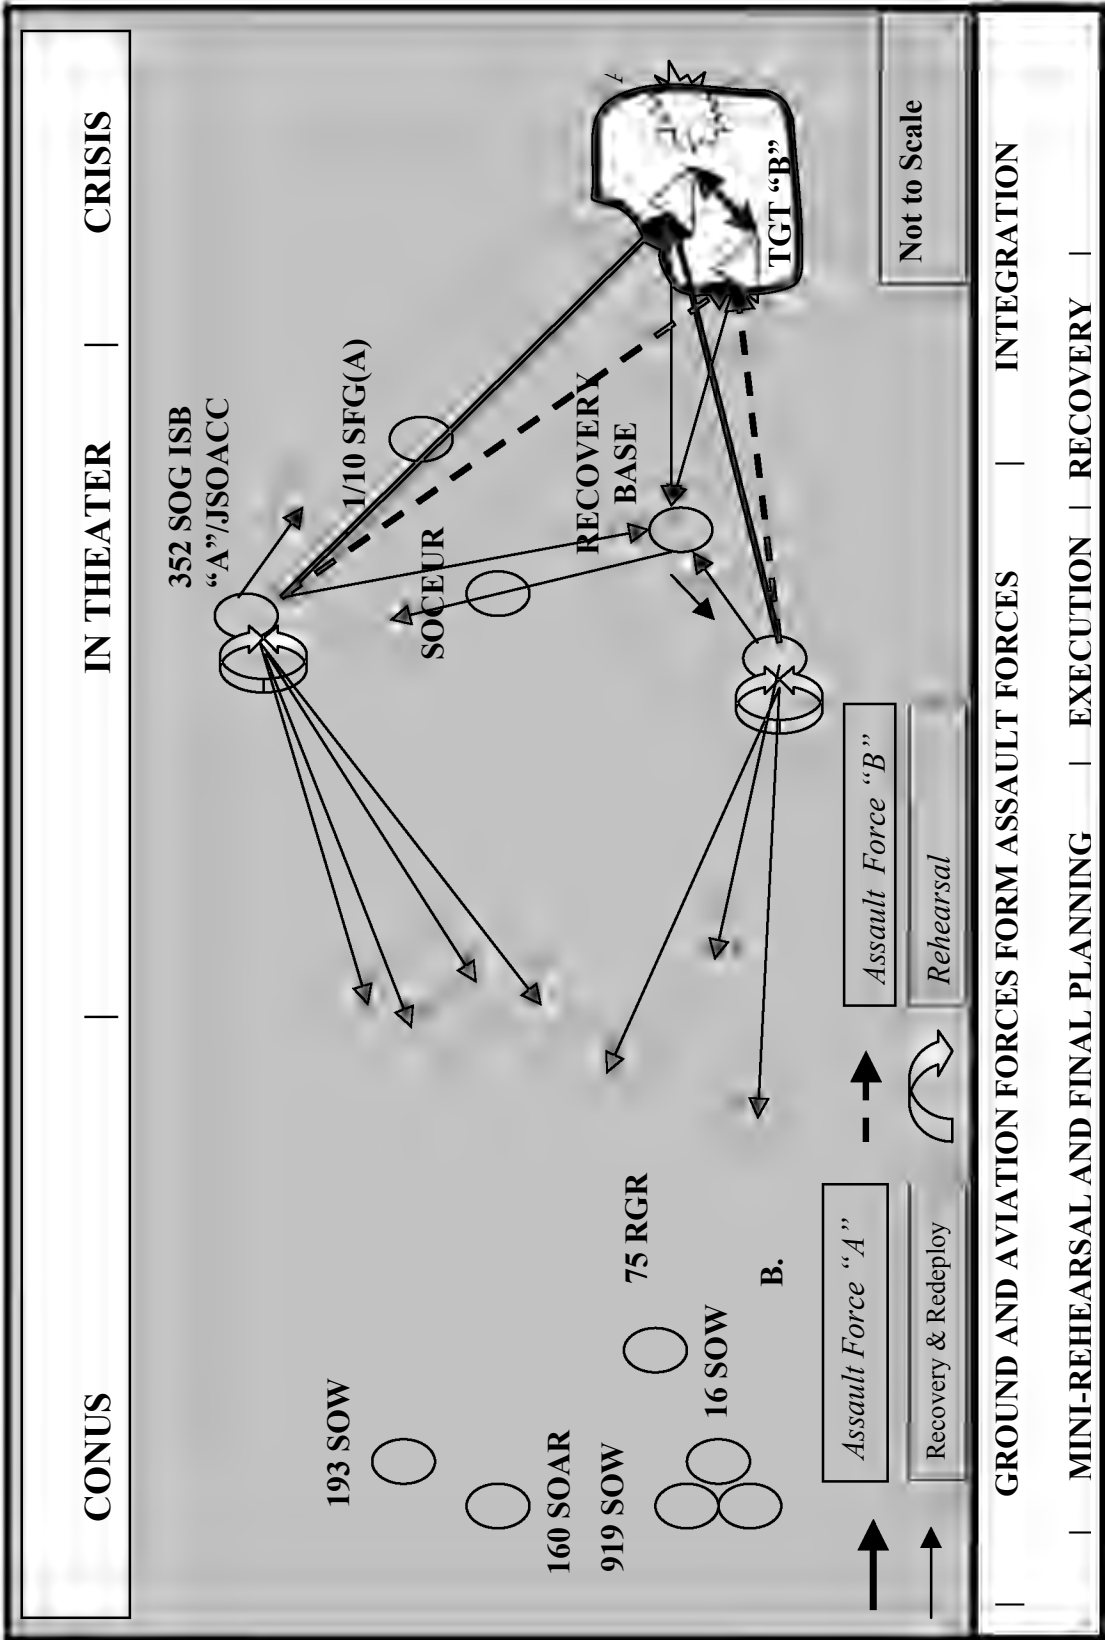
CONUS | IN THEATER | CRISIS

193 SOW
160 SOAR
919 SOW
16 SOW
75 RGR
B.

352 SOG ISB
"A"/JSOACC
1/10 SFG(A)
SOCEUR
RECOVERY BASE
TGT "B"

Not to Scale

Assault Force "A"
Assault Force "B"
Recovery & Redeploy
Rehearsal

GROUND AND AVIATION FORCES FORM ASSAULT FORCES | INTEGRATION
| MINI-REHEARSAL AND FINAL PLANNING | EXECUTION | RECOVERY |